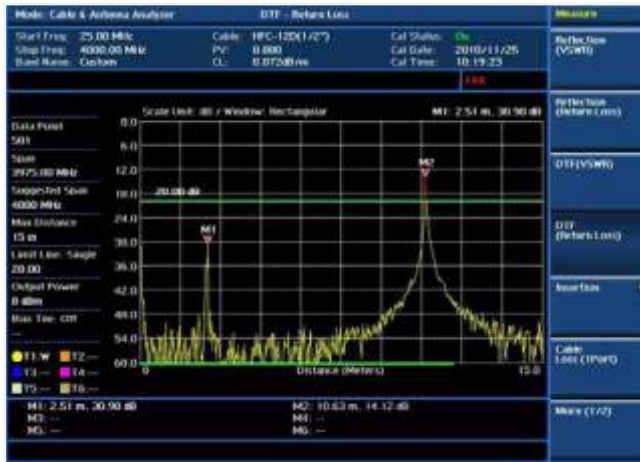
Mode: Cable & Antenna Analyzer

DTF - Return Loss

Measure

Start Freq: 25.00 MHz
Stop Freq: 4000.00 MHz
Band Name: Custom

Cable: HFC-12D(1/2")
PV: 0.880
CL: 0.072dB/m

Cal Status: On
Cal Date: 2018/11/25
Cal Time: 10:19:23

FAIL

Reflection (VSWR)

Reflection (Return Loss)

DTF(VSWR)

DTF (Return Loss)

Insertion

Cable Loss (1Port)

More (1/2)

Scale Unit: dB / Window: Rectangular

M1: 2.51 m, 30.90 dB

Data Point
501

Span
3975.00 MHz

Suggested Span
4000 MHz

Max Distance
15 m

Limit Line: Single
20.00

Output Power
0 dBm

Bias Tee: Off
---

0.0
6.0
12.0
18.0
24.0
30.0
36.0
42.0
48.0
54.0
60.0

20.00 dB

M1

M2

0

Distance (Meters)

15.0

T1:W
T2:---
T3:---
T4:---
T5:---
T6:---

M1: 2.51 m, 30.90 dB
M3: ---
M5: ---

M2: 10.63 m, 14.12 dB
M4: ---
M6: ---